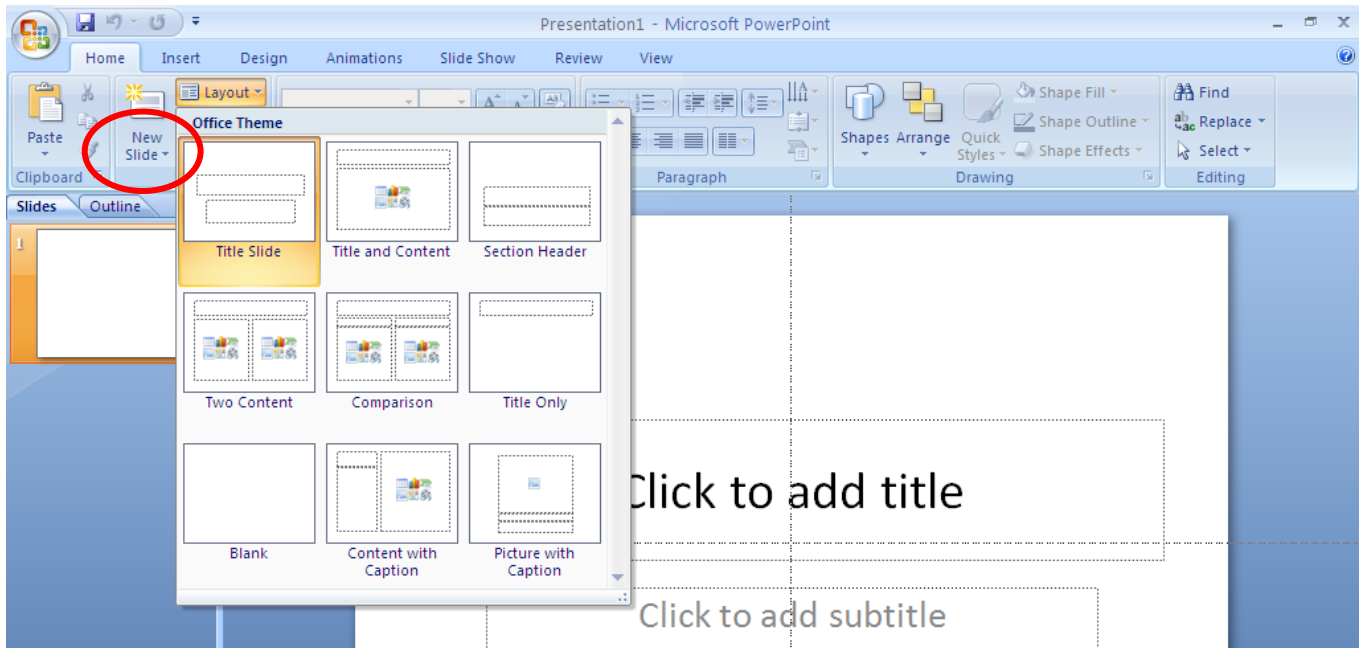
Presentation1 - Microsoft PowerPoint

Home Insert Design Animations Slide Show Review View

Paste
Clipboard
New Slide
Layout
Office Theme

Title Slide
Title and Content
Section Header
Two Content
Comparison
Title Only
Blank
Content with Caption
Picture with Caption

Paragraph
Shapes Arrange Quick Styles
Shape Fill
Shape Outline
Shape Effects
Drawing
Find
Replace
Select
Editing

Slides Outline
1

Click to add title
Click to add subtitle